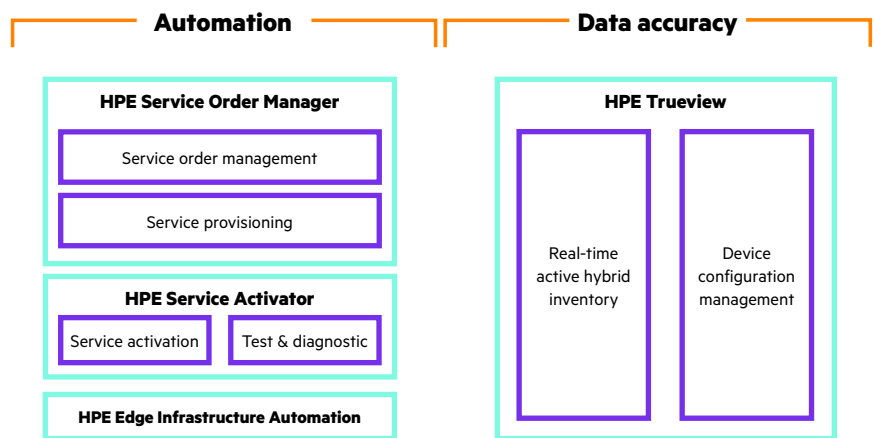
Automation

HPE Service Order Manager

Service order management

Service provisioning

HPE Service Activator

Service activation

Test & diagnostic

HPE Edge Infrastructure Automation

Data accuracy

HPE Trueview

Real-time active hybrid inventory

Device configuration management